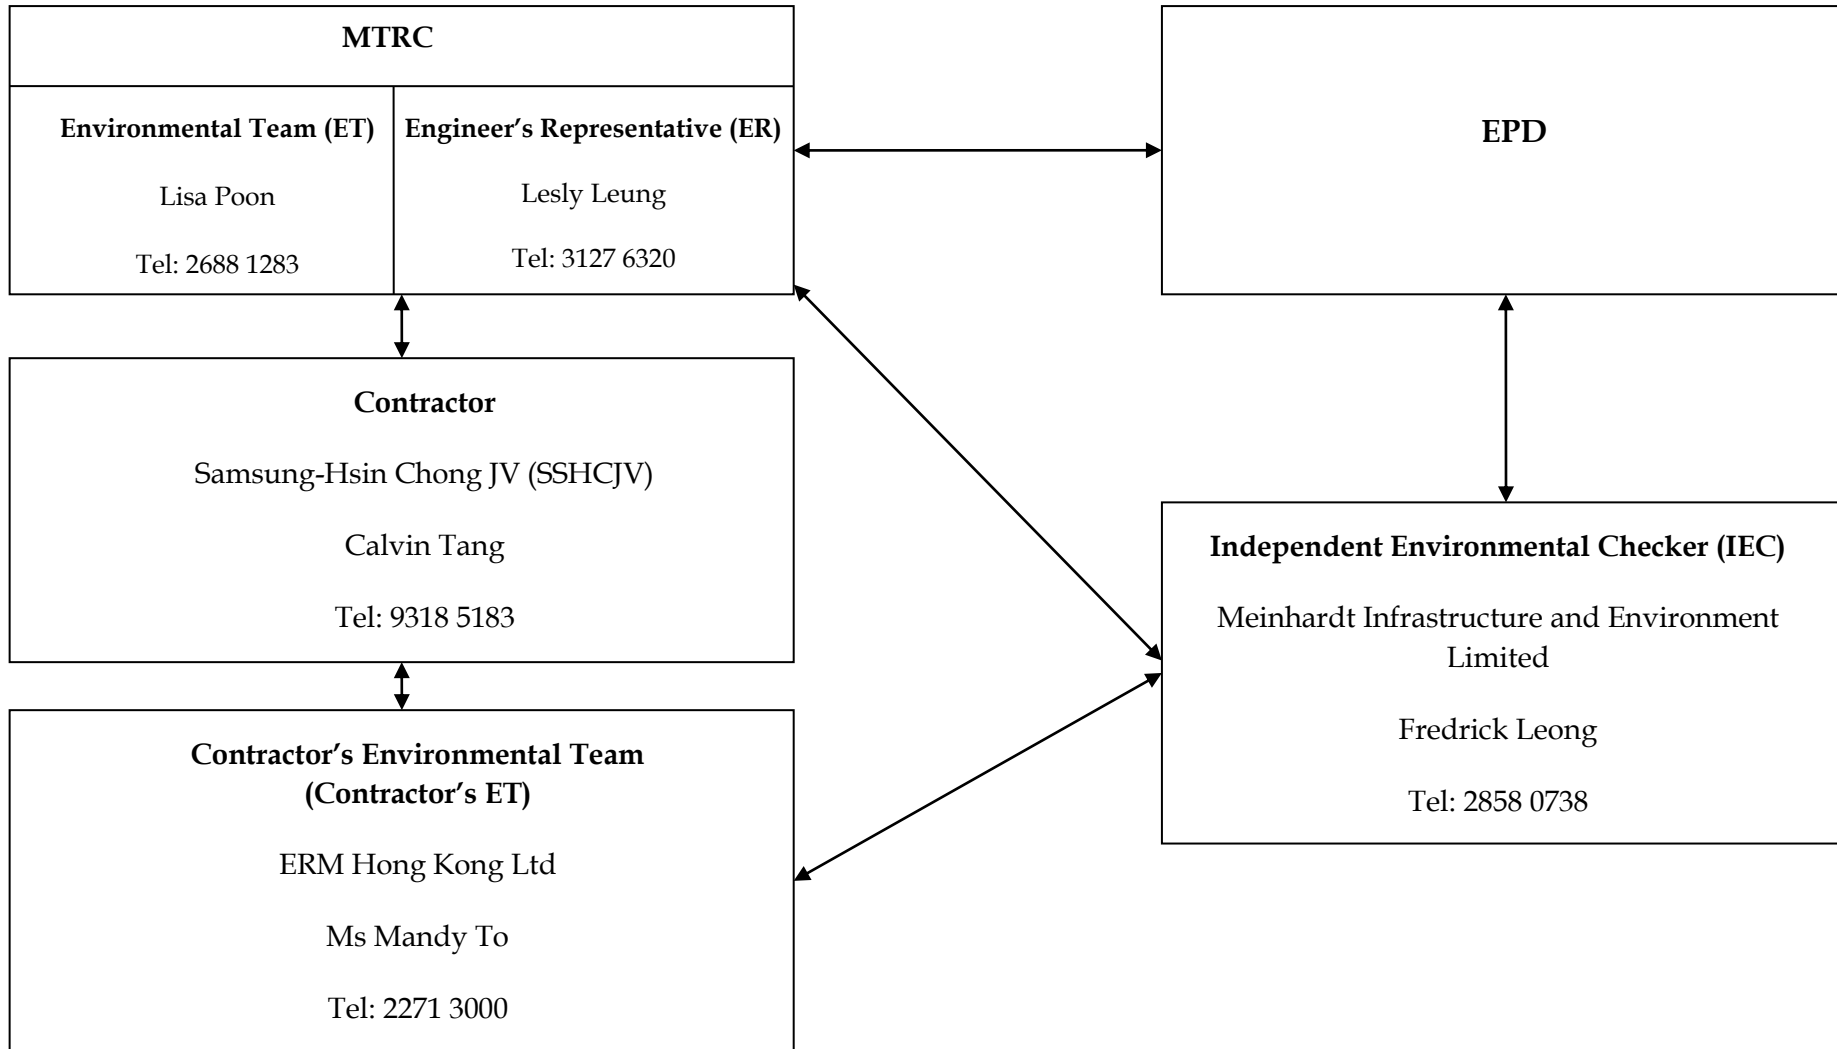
MTRC

Environmental Team (ET)

Lisa Poon

Tel: 2688 1283

Engineer's Representative (ER)

Lesly Leung

Tel: 3127 6320

EPD

Contractor

Samsung-Hsin Chong JV (SSHCJV)

Calvin Tang

Tel: 9318 5183

Independent Environmental Checker (IEC)

Meinhardt Infrastructure and Environment Limited

Fredrick Leong

Tel: 2858 0738

Contractor's Environmental Team (Contractor's ET)

ERM Hong Kong Ltd

Ms Mandy To

Tel: 2271 3000